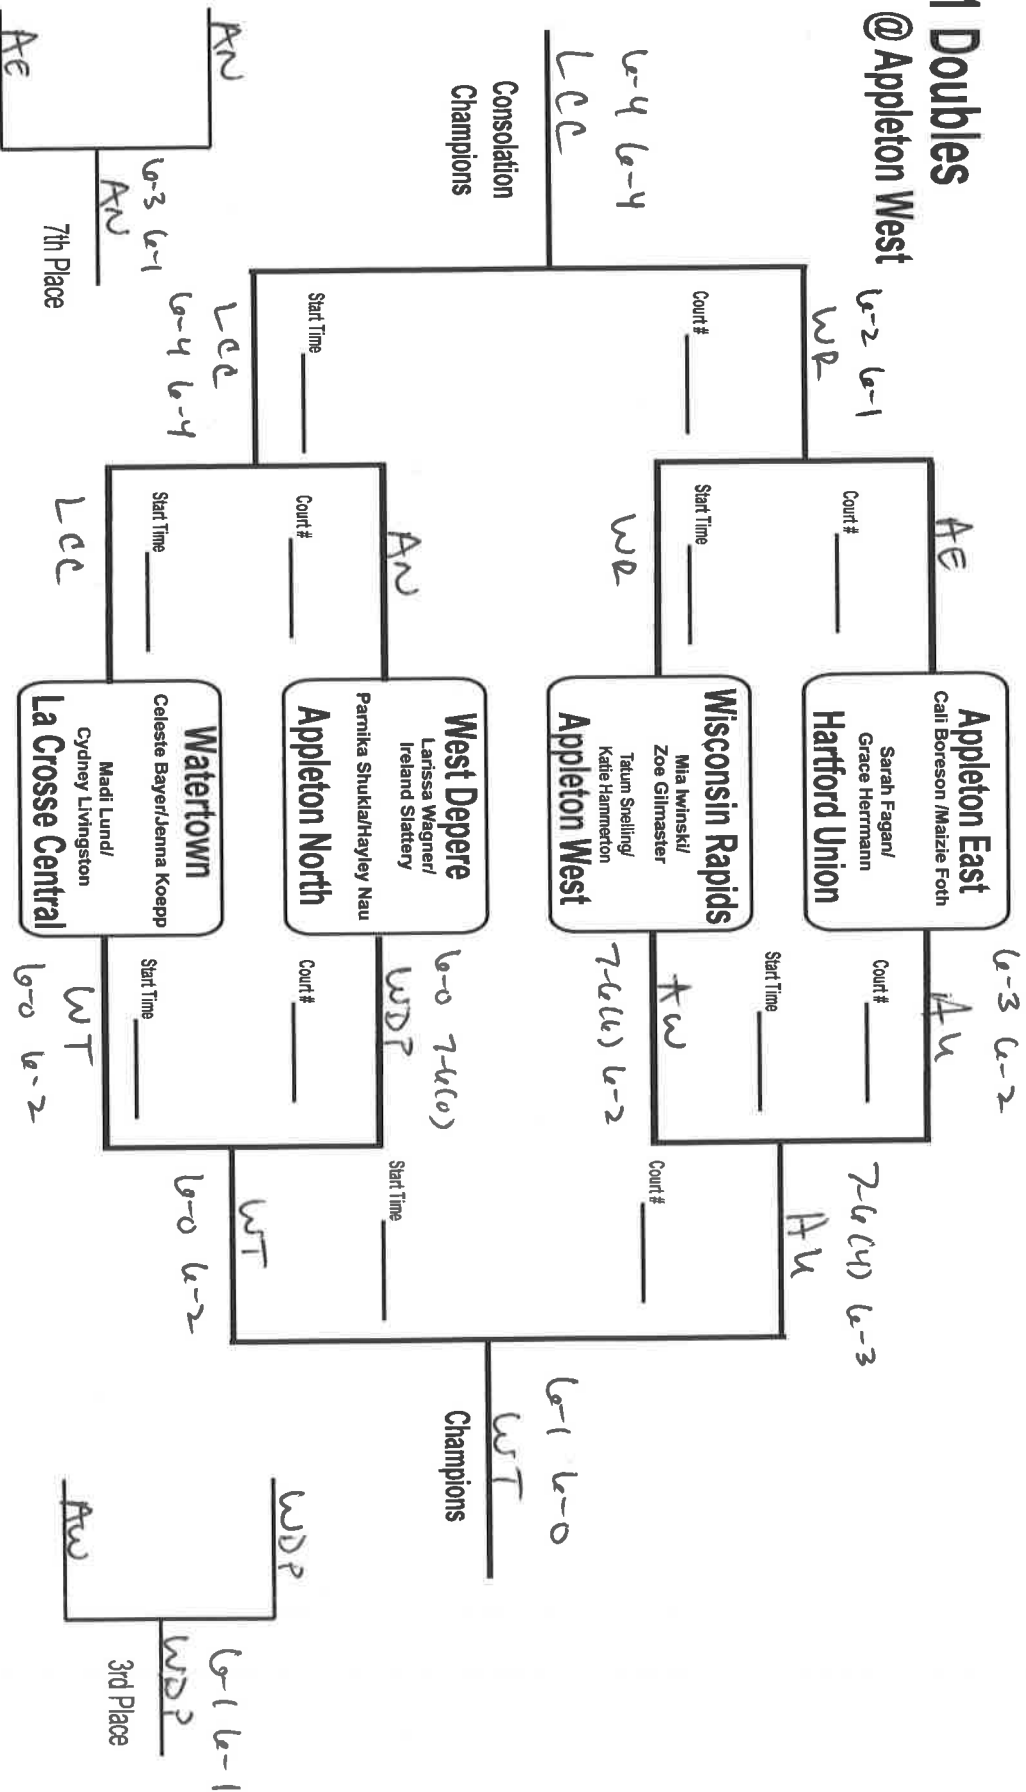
1 Doubles
@ Appleton West

Appleton East
Cali Boreson /Maizie Foth

Hartford Union
Sarah Fagan/
Grace Herrmann

Wisconsin Rapids
Mia Iwinski/
Zoe Gilmaster

Appleton West
Tatum Sneling/
Katie Hammerton

West Depere
Larissa Wagner/
Ireland Slattery

Appleton North
Parnika Shukla/Hayley Nau

Watertown
Celeste Bayer/Jenna Koepp

La Crosse Central
Madi Lund/
Cydney Livingston

Court # ____
Start Time ____

Court # ____
Start Time ____

Court # ____
Start Time ____

Court # ____
Start Time ____

Court # ____
Start Time ____

Court # ____
Start Time ____

AE
HU 6-3 6-2
WR
AW 7-6(6) 6-2
AN
WDP 6-0 7-6(0)
LCC
WT 6-0 6-2

WR 6-2 6-1
LCC 6-4 6-4
HU 7-6(4) 6-3
WT 6-0 6-2

LCC 6-4 6-4
Consolation Champions

WT 6-1 6-0
Champions

AN
AE
AN 6-3 6-1
7th Place

WDP
AW
WDP 6-1 6-1
3rd Place